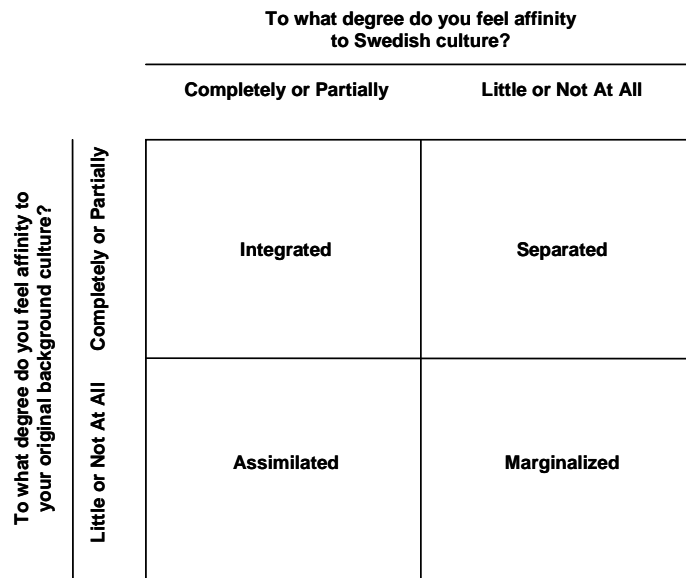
To what degree do you feel affinity to Swedish culture?

To what degree do you feel affinity to your original background culture?

| | Completely or Partially | Little or Not At All |
|---|---|---|
| Completely or Partially | Integrated | Separated |
| Little or Not At All | Assimilated | Marginalized |